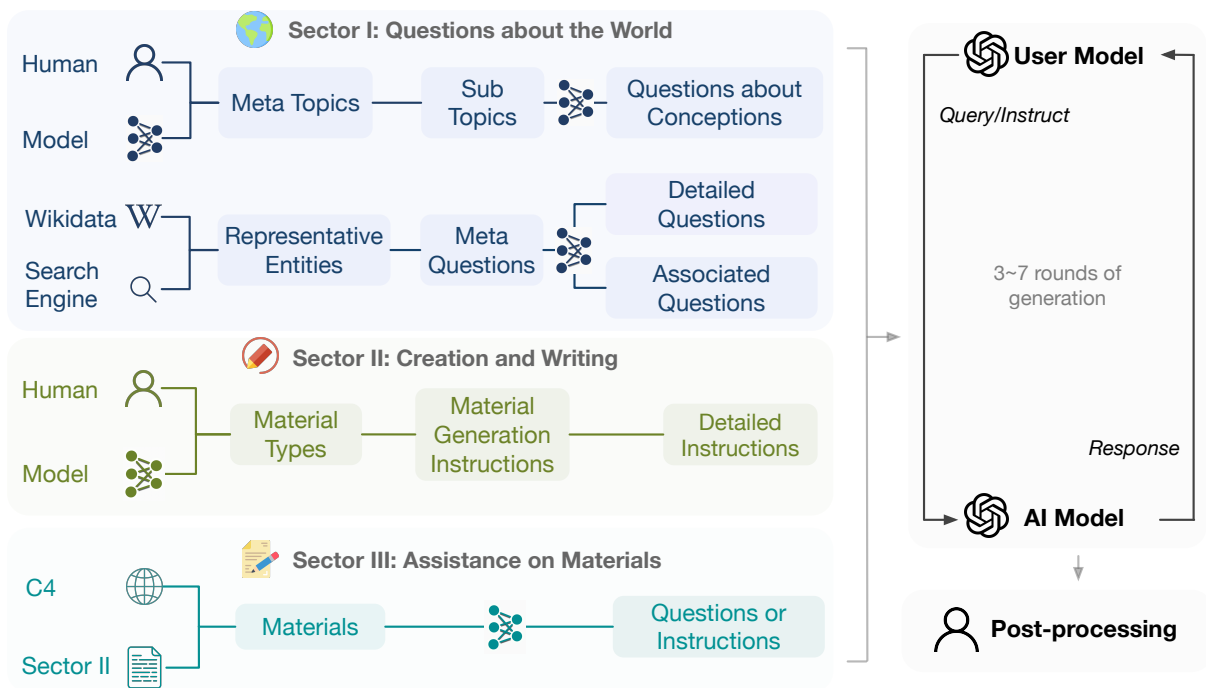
Sector I: Questions about the World

Human

Model

Meta Topics

Sub Topics

Questions about Conceptions

Wikidata W

Search Engine

Representative Entities

Meta Questions

Detailed Questions

Associated Questions

Sector II: Creation and Writing

Human

Model

Material Types

Material Generation Instructions

Detailed Instructions

Sector III: Assistance on Materials

C4

Sector II

Materials

Questions or Instructions

User Model

Query/Instruct

3~7 rounds of generation

Response

AI Model

Post-processing